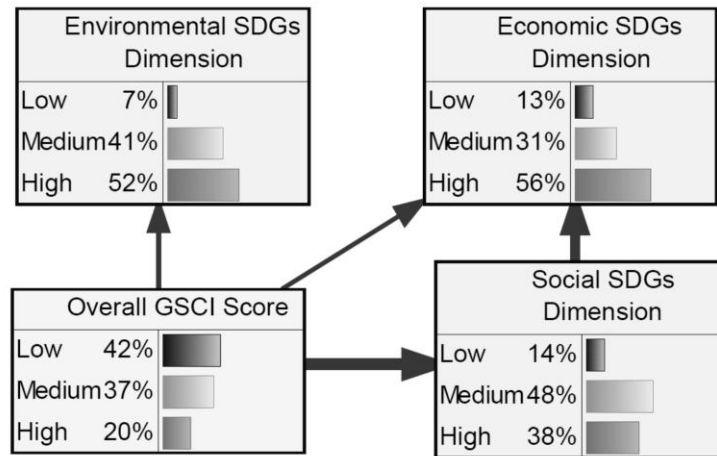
Environmental SDGs Dimension

| Low | 7% |
|---|---|
| Medium | 41% |
| High | 52% |

Economic SDGs Dimension

| Low | 13% |
|---|---|
| Medium | 31% |
| High | 56% |

Overall GSCI Score

| Low | 42% |
|---|---|
| Medium | 37% |
| High | 20% |

Social SDGs Dimension

| Low | 14% |
|---|---|
| Medium | 48% |
| High | 38% |